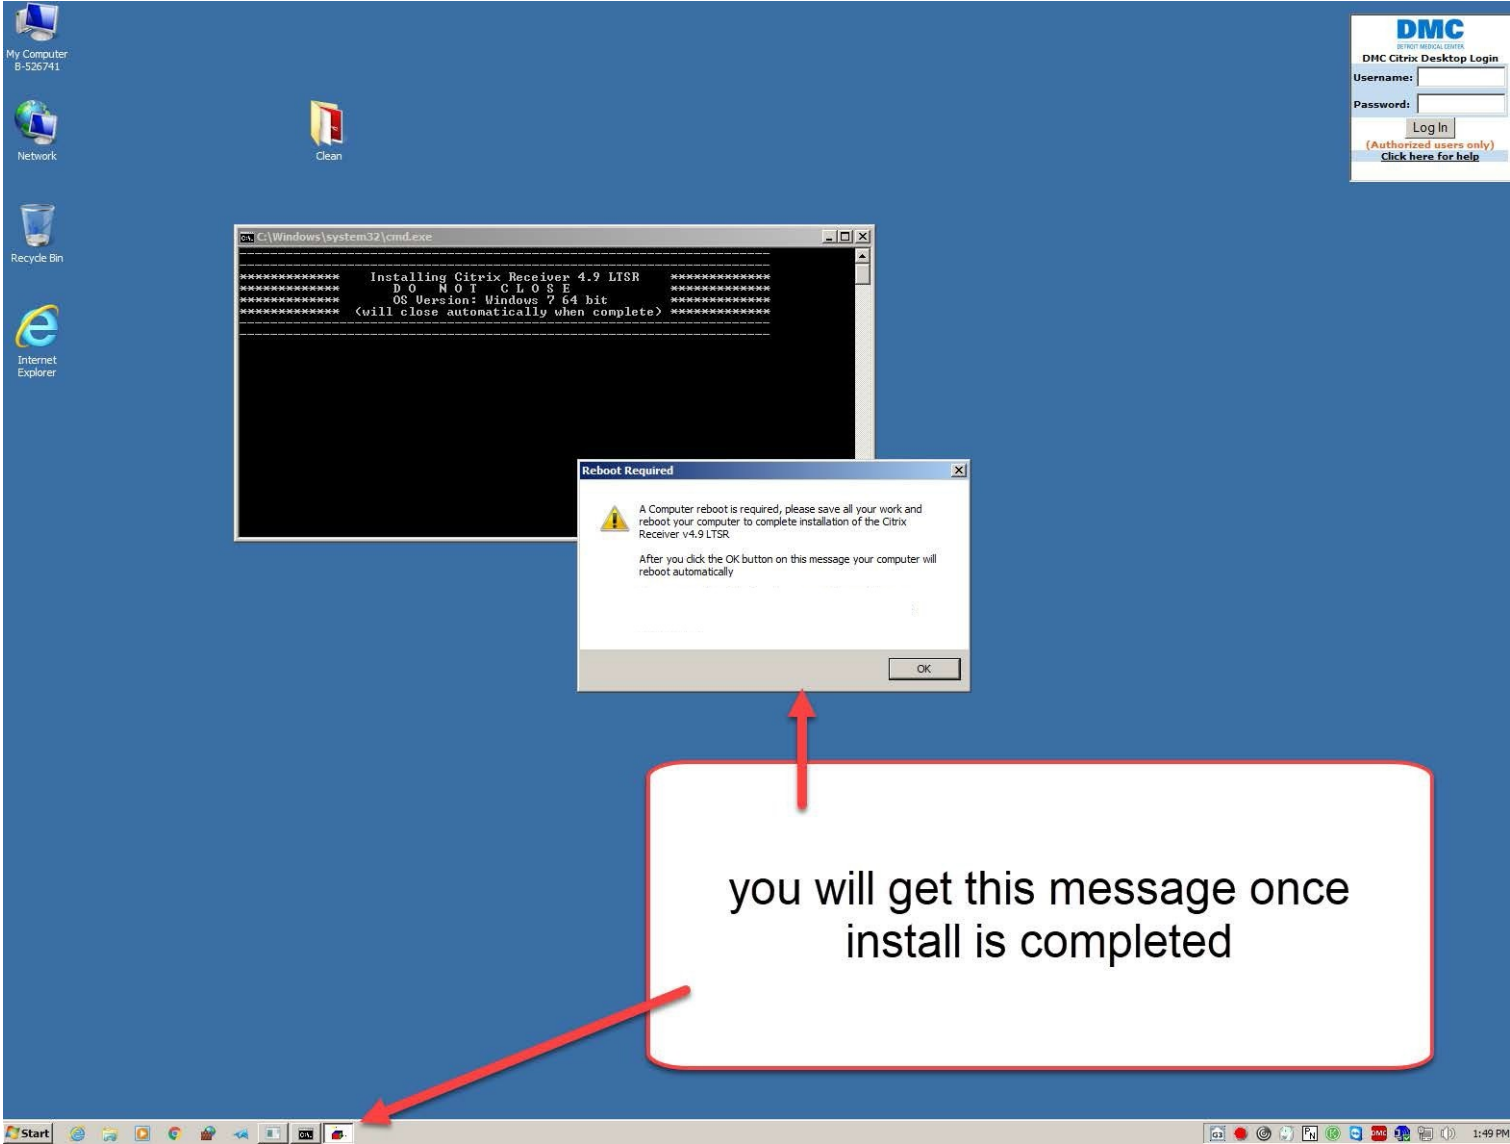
My Computer
B-526741

Network

Clean

Recycle Bin

Internet Explorer

DMC
DETROIT MEDICAL CENTER
DMC Citrix Desktop Login
Username:
Password:
Log In
(Authorized users only)
Click here for help

C:\Windows\system32\cmd.exe

************* Installing Citrix Receiver 4.9 LTSR *************
************* D O N O T C L O S E *************
************* OS Version: Windows 7 64 bit *************
************* (will close automatically when complete) *************

Reboot Required

A Computer reboot is required, please save all your work and reboot your computer to complete installation of the Citrix Receiver v4.9 LTSR

After you click the OK button on this message your computer will reboot automatically

OK

you will get this message once install is completed

Start

1:49 PM